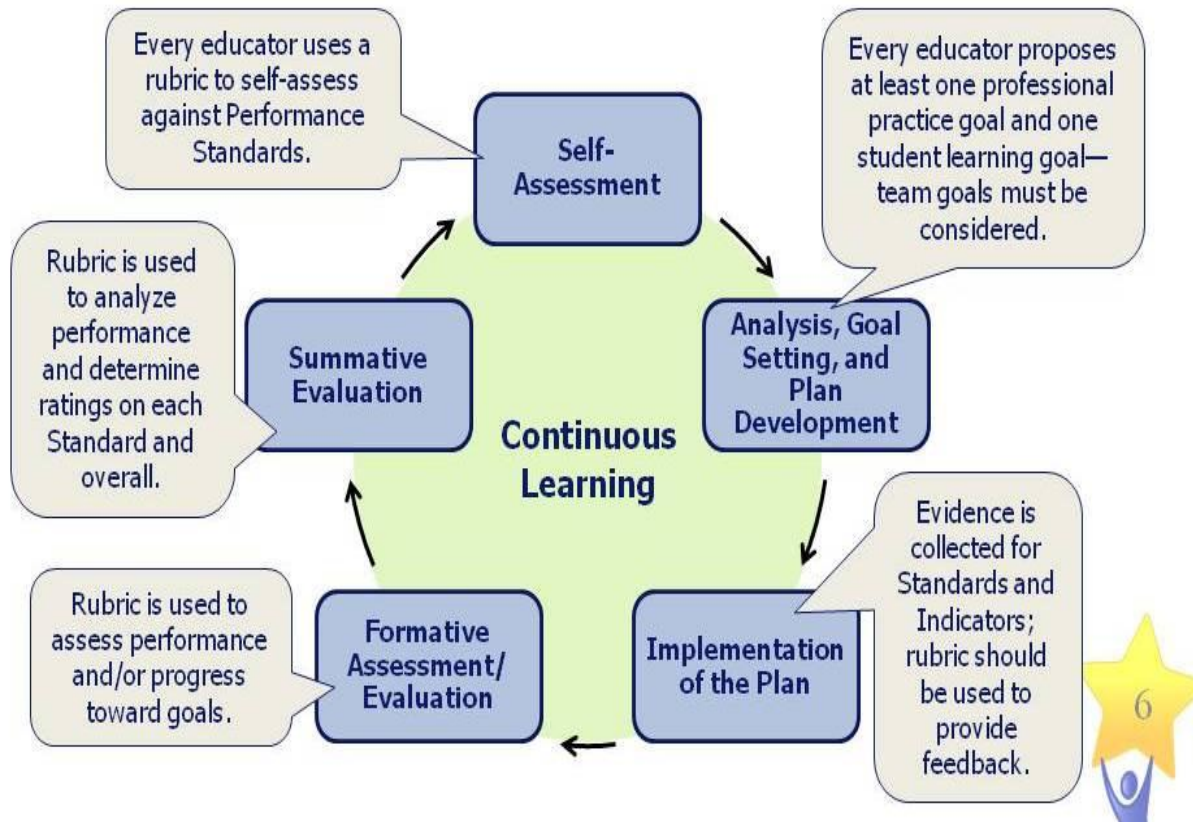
Every educator uses a rubric to self-assess against Performance Standards.

Self-Assessment

Every educator proposes at least one professional practice goal and one student learning goal—team goals must be considered.

Rubric is used to analyze performance and determine ratings on each Standard and overall.

Summative Evaluation

Analysis, Goal Setting, and Plan Development

Continuous Learning

Evidence is collected for Standards and Indicators; rubric should be used to provide feedback.

Rubric is used to assess performance and/or progress toward goals.

Formative Assessment/ Evaluation

Implementation of the Plan

6